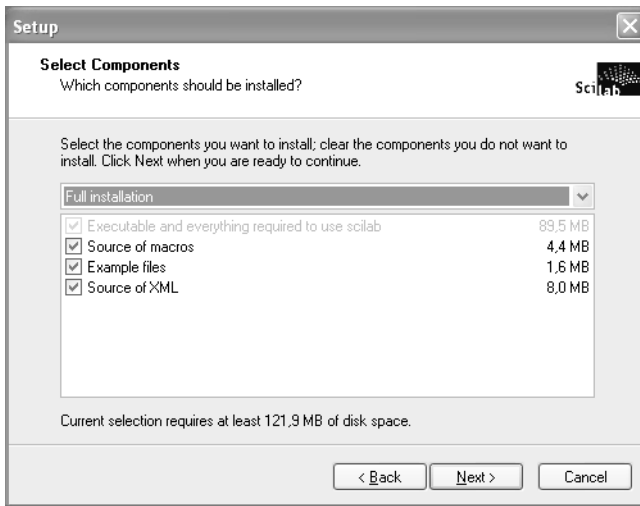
Setup

Select Components
Which components should be installed?

Scilab

Select the components you want to install; clear the components you do not want to install. Click Next when you are ready to continue.

Full installation

| | |
|---|---|
| Executable and everything required to use scilab | 89,5 MB |
| Source of macros | 4,4 MB |
| Example files | 1,6 MB |
| Source of XML | 8,0 MB |

Current selection requires at least 121,9 MB of disk space.

< Back    Next >    Cancel